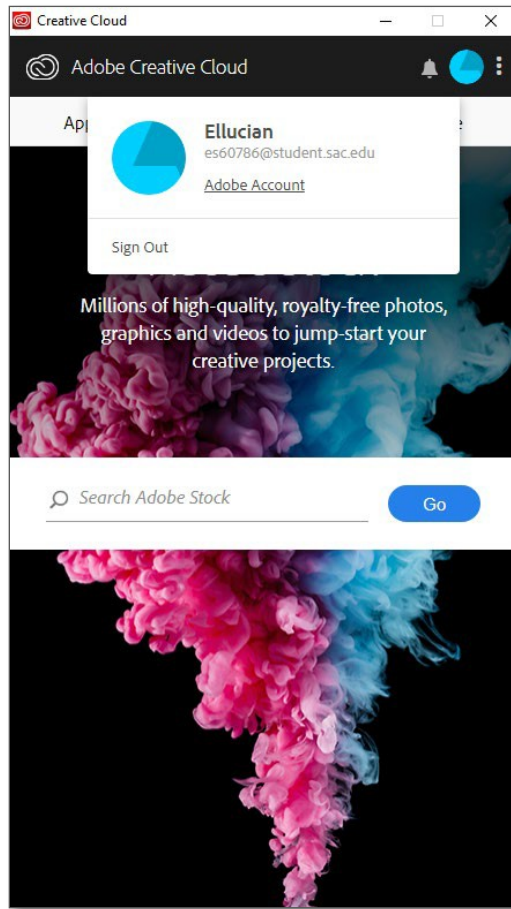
Creative Cloud

Adobe Creative Cloud

App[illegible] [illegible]e

Ellucian
es60786@student.sac.edu
Adobe Account

Sign Out

Millions of high-quality, royalty-free photos, graphics and videos to jump-start your creative projects.

Search Adobe Stock

Go